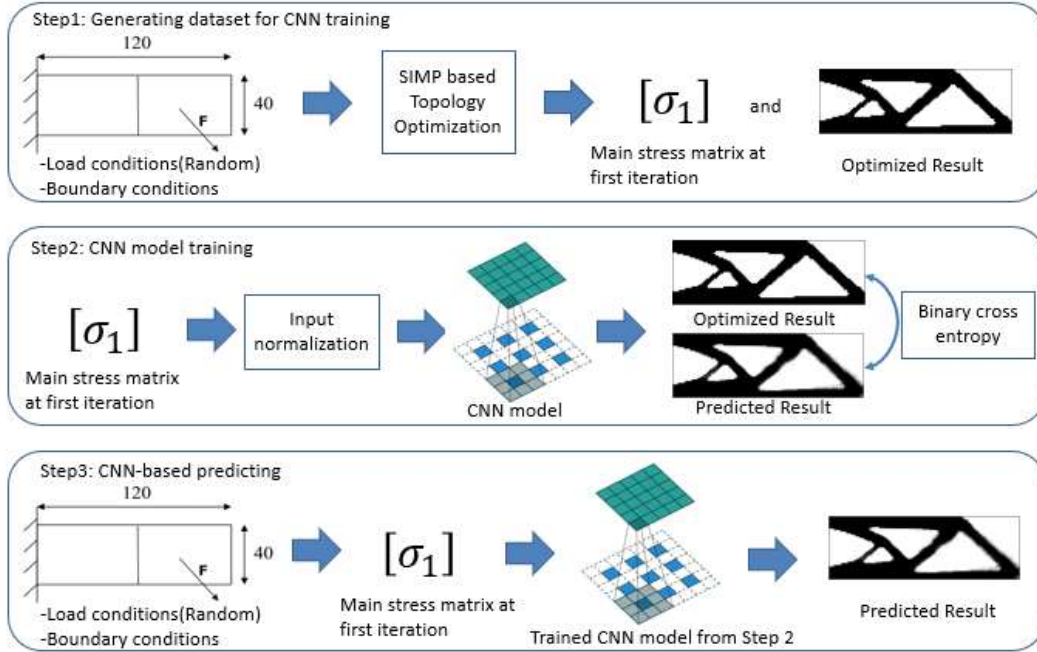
Step1: Generating dataset for CNN training

120

40

F

-Load conditions(Random)
-Boundary conditions

SIMP based Topology Optimization

$[\sigma_1]$

and

Main stress matrix at first iteration

Optimized Result

Step2: CNN model training

$[\sigma_1]$

Main stress matrix at first iteration

Input normalization

CNN model

Optimized Result

Predicted Result

Binary cross entropy

Step3: CNN-based predicting

120

40

F

-Load conditions(Random)
-Boundary conditions

$[\sigma_1]$

Main stress matrix at first iteration

Trained CNN model from Step 2

Predicted Result